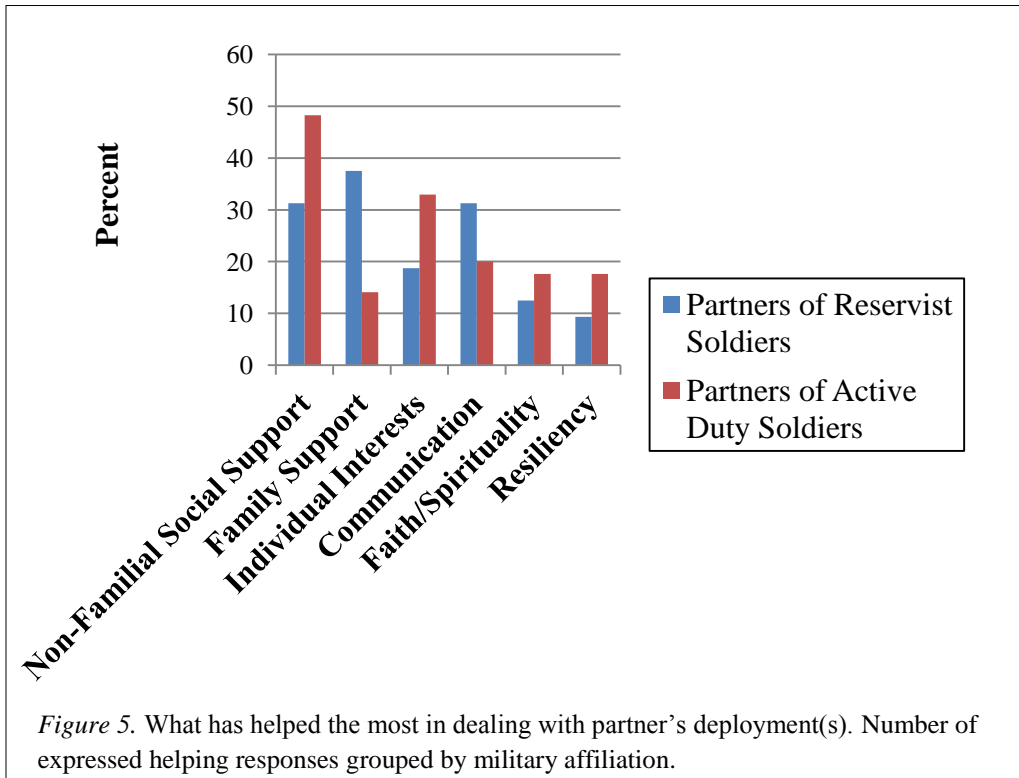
60
50
40
30
20
10
0

Percent

Non-Familial Social Support
Family Support
Individual Interests
Communication
Faith/Spirituality
Resiliency

Partners of Reservist Soldiers
Partners of Active Duty Soldiers

*Figure 5.* What has helped the most in dealing with partner's deployment(s). Number of expressed helping responses grouped by military affiliation.